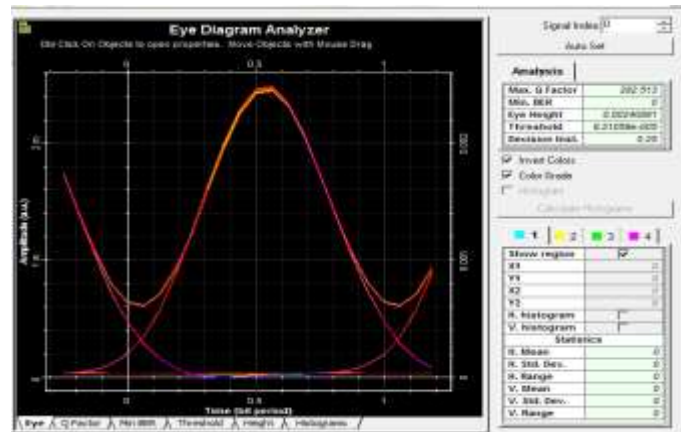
Eye Diagram Analyzer

Dbl Click On Objects to open properties. Move Objects with Mouse Drag

0 0.5 1

Amplitude (a.u.)

0.002

0.001

0

0.5

1

Time (bit period)

Eye Q Factor Min BER Threshold Height Histograms

Signal Index 0

Auto Set

Analysis

| | |
|---|---|
| Max. Q Factor | 282.513 |
| Min. BER | 0 |
| Eye Height | 0.0024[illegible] |
| Threshold | 6.21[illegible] |
| Decision Inst. | 0.26 |

Invert Colors

Color Grade

Histogram

Calculate Histograms

1 2 3 4

| | |
|---|---|
| Show region | ✓ |
| X1 | 0 |
| Y1 | 0 |
| X2 | 0 |
| Y2 | 0 |
| H. Histogram | |
| V. Histogram | |
| Statistics | |
| H. Mean | 0 |
| H. Std. Dev. | 0 |
| H. Range | 0 |
| V. Mean | 0 |
| V. Std. Dev. | 0 |
| V. Range | 0 |